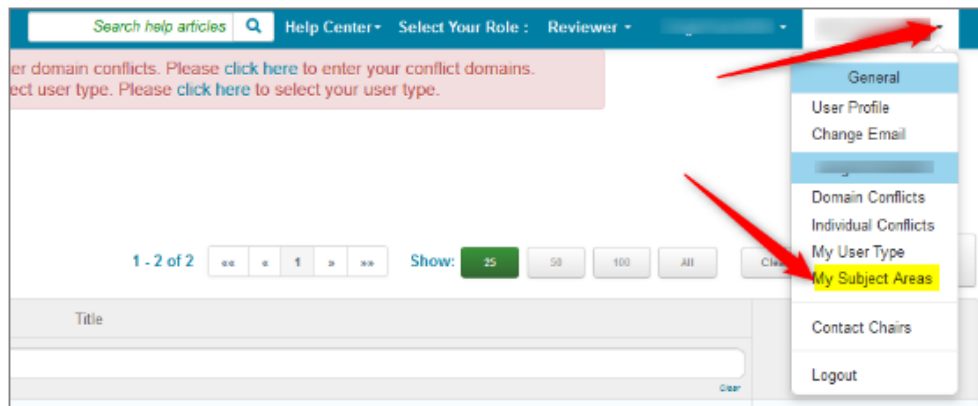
Search help articles

Help Center▾ Select Your Role : Reviewer ▾

er domain conflicts. Please click here to enter your conflict domains.
ect user type. Please click here to select your user type.

General
User Profile
Change Email
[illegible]
Domain Conflicts
Individual Conflicts
My User Type
My Subject Areas
Contact Chairs
Logout

1 - 2 of 2 «« « 1 » »» Show: 25 50 100 All Cle

Title

Clear